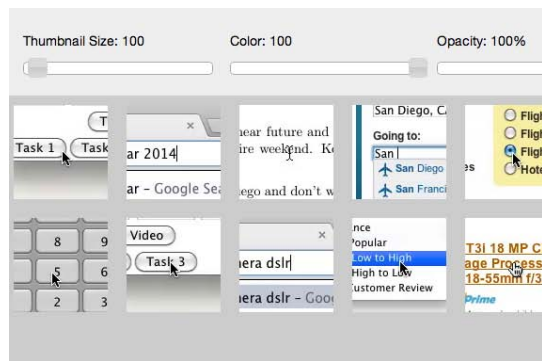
Thumbnail Size: 100

Color: 100

Opacity: 100%

T
Task 1
Task

×
ar 2014
ar - Google Sea

near future and
ire weekend. Ke
iego and don't w

San Diego, C
Going to:
San
San Diego
San Franci
es

Fligh
Fligh
Fligh
Hote

8
9
5
6
2
3

Video
Task 3

×
era dslr
era dslr - Goo

nce
Popular
Low to High
High to Low
Customer Review

T3i 18 MP C
age Process
18-55mm f/3
Prime